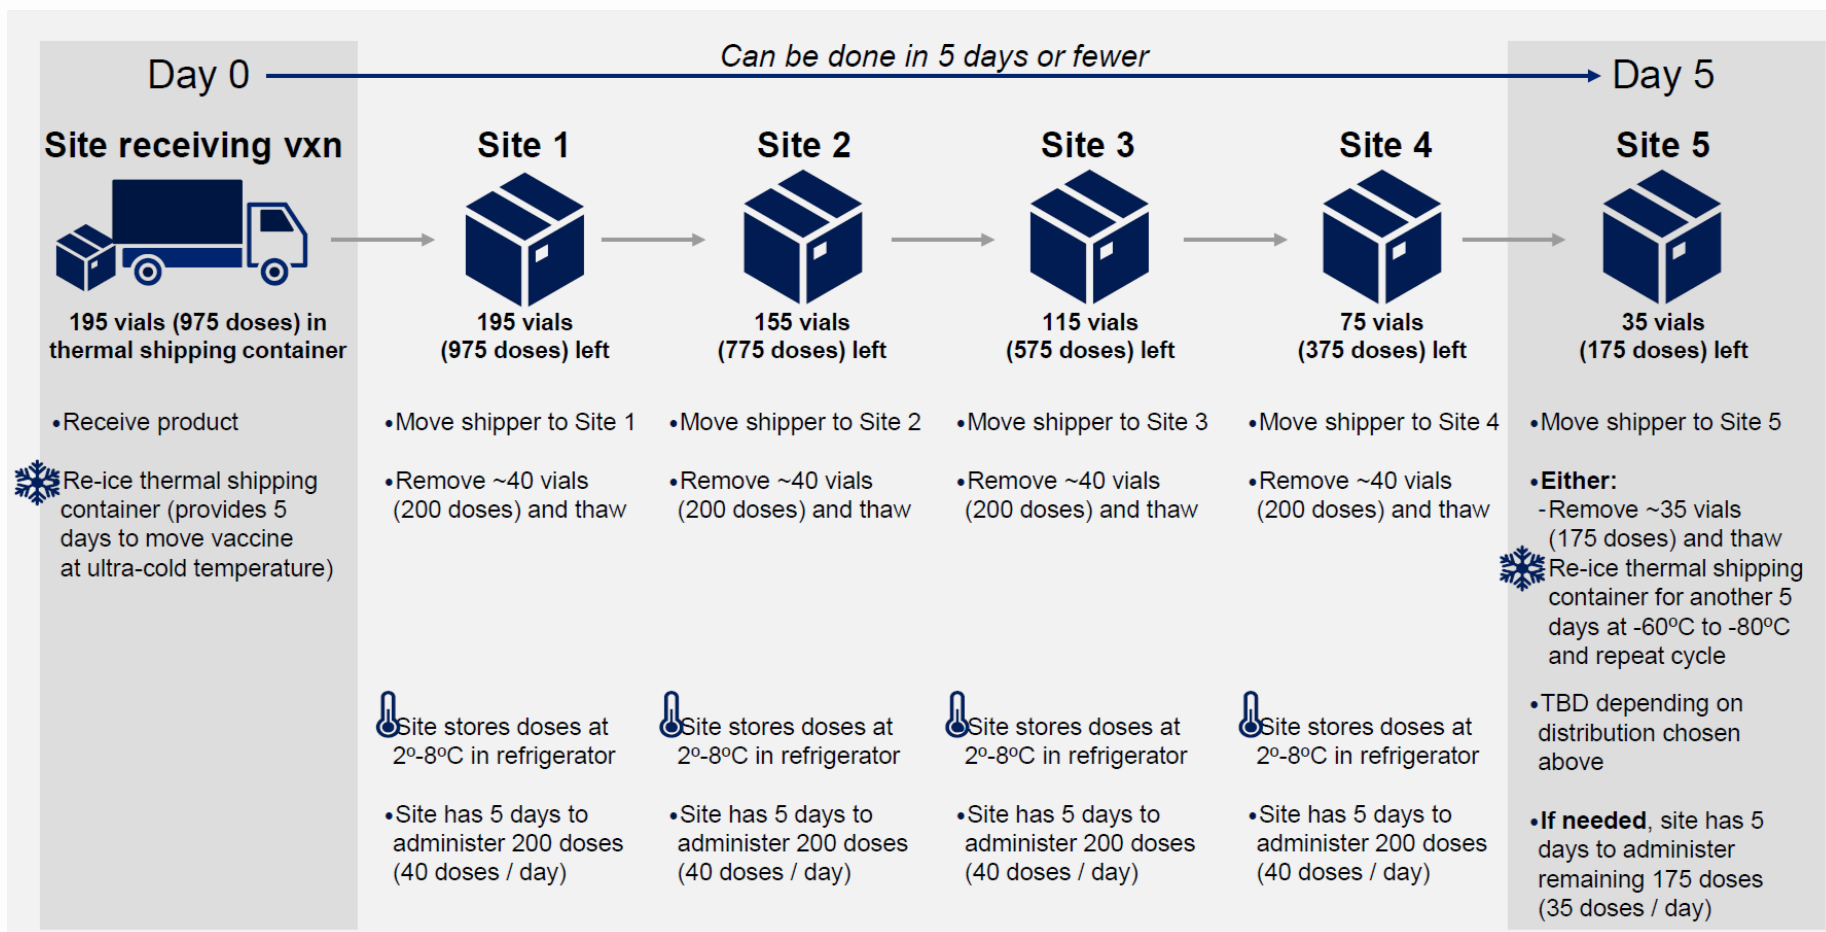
Day 0

Can be done in 5 days or fewer

Day 5

Site receiving vxn

195 vials (975 doses) in thermal shipping container

•Receive product

Re-ice thermal shipping container (provides 5 days to move vaccine at ultra-cold temperature)

Site 1

195 vials (975 doses) left

•Move shipper to Site 1

•Remove ~40 vials (200 doses) and thaw

Site stores doses at 2º-8ºC in refrigerator

•Site has 5 days to administer 200 doses (40 doses / day)

Site 2

155 vials (775 doses) left

•Move shipper to Site 2

•Remove ~40 vials (200 doses) and thaw

Site stores doses at 2º-8ºC in refrigerator

•Site has 5 days to administer 200 doses (40 doses / day)

Site 3

115 vials (575 doses) left

•Move shipper to Site 3

•Remove ~40 vials (200 doses) and thaw

Site stores doses at 2º-8ºC in refrigerator

•Site has 5 days to administer 200 doses (40 doses / day)

Site 4

75 vials (375 doses) left

•Move shipper to Site 4

•Remove ~40 vials (200 doses) and thaw

Site stores doses at 2º-8ºC in refrigerator

•Site has 5 days to administer 200 doses (40 doses / day)

Site 5

35 vials (175 doses) left

•Move shipper to Site 5

•Either:
-Remove ~35 vials (175 doses) and thaw
Re-ice thermal shipping container for another 5 days at -60ºC to -80ºC and repeat cycle

•TBD depending on distribution chosen above

•If needed, site has 5 days to administer remaining 175 doses (35 doses / day)